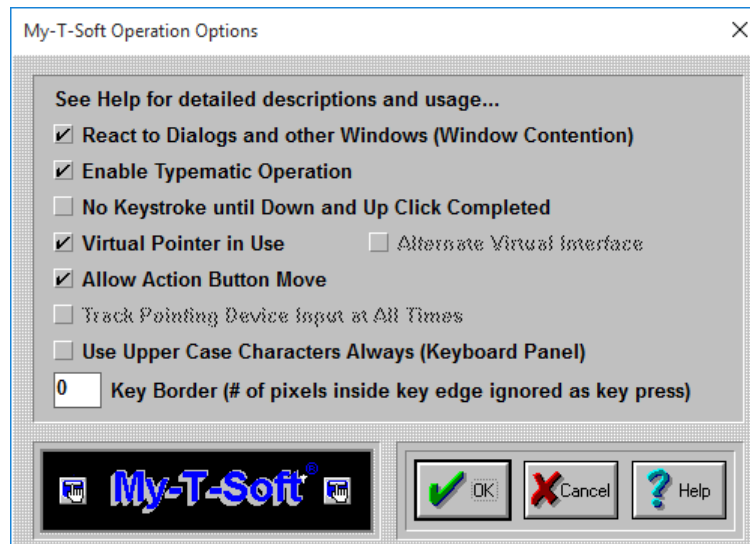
My-T-Soft Operation Options

See Help for detailed descriptions and usage...

React to Dialogs and other Windows (Window Contention)

Enable Typematic Operation

No Keystroke until Down and Up Click Completed

Virtual Pointer in Use

Alternate Virtual Interface

Allow Action Button Move

Track Pointing Device Input at All Times

Use Upper Case Characters Always (Keyboard Panel)

0 Key Border (# of pixels inside key edge ignored as key press)

My-T-Soft®

OK

Cancel

Help